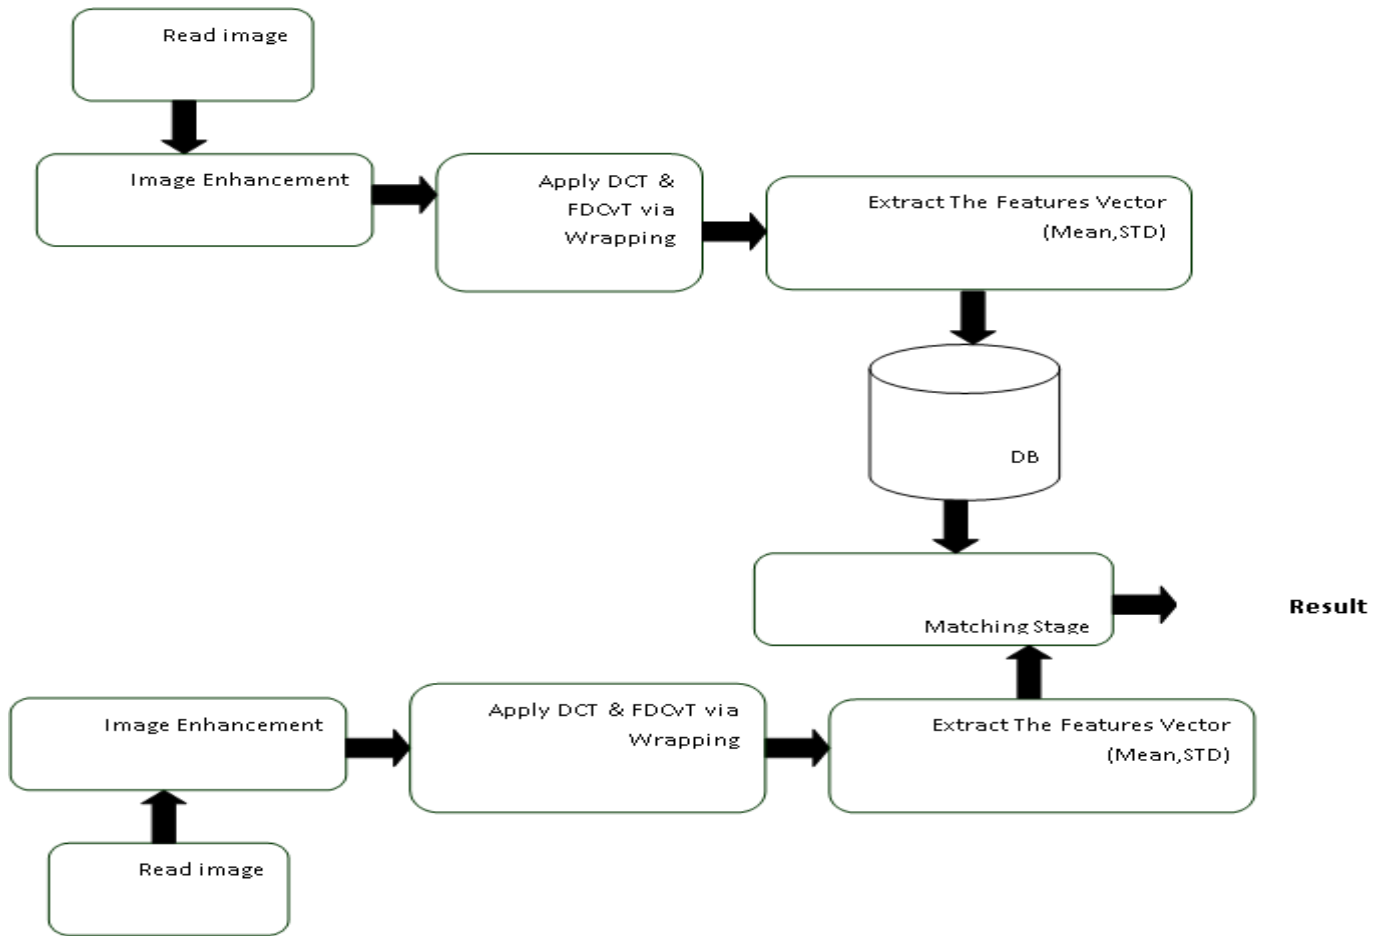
Read image

Image Enhancement

Apply DCT & FDCvT via Wrapping

Extract The Features Vector (Mean,STD)

DB

Matching Stage

Result

Image Enhancement

Apply DCT & FDCvT via Wrapping

Extract The Features Vector (Mean,STD)

Read image